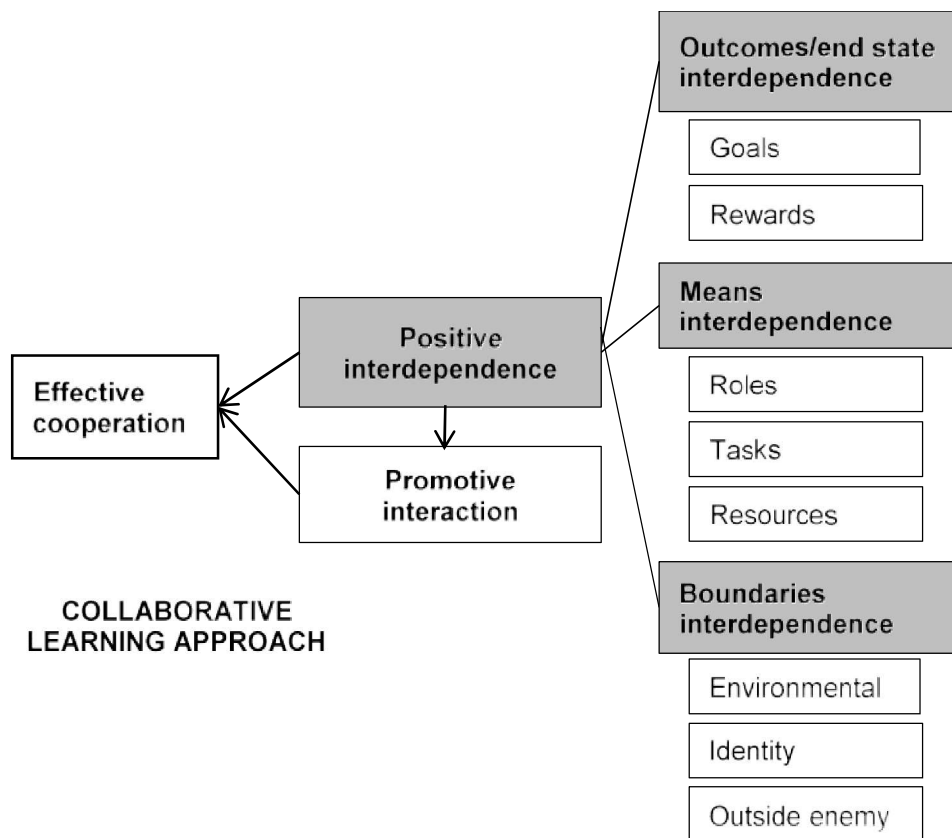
Effective cooperation

Positive interdependence

Promotive interaction

COLLABORATIVE LEARNING APPROACH

Outcomes/end state interdependence

Goals

Rewards

Means interdependence

Roles

Tasks

Resources

Boundaries interdependence

Environmental

Identity

Outside enemy